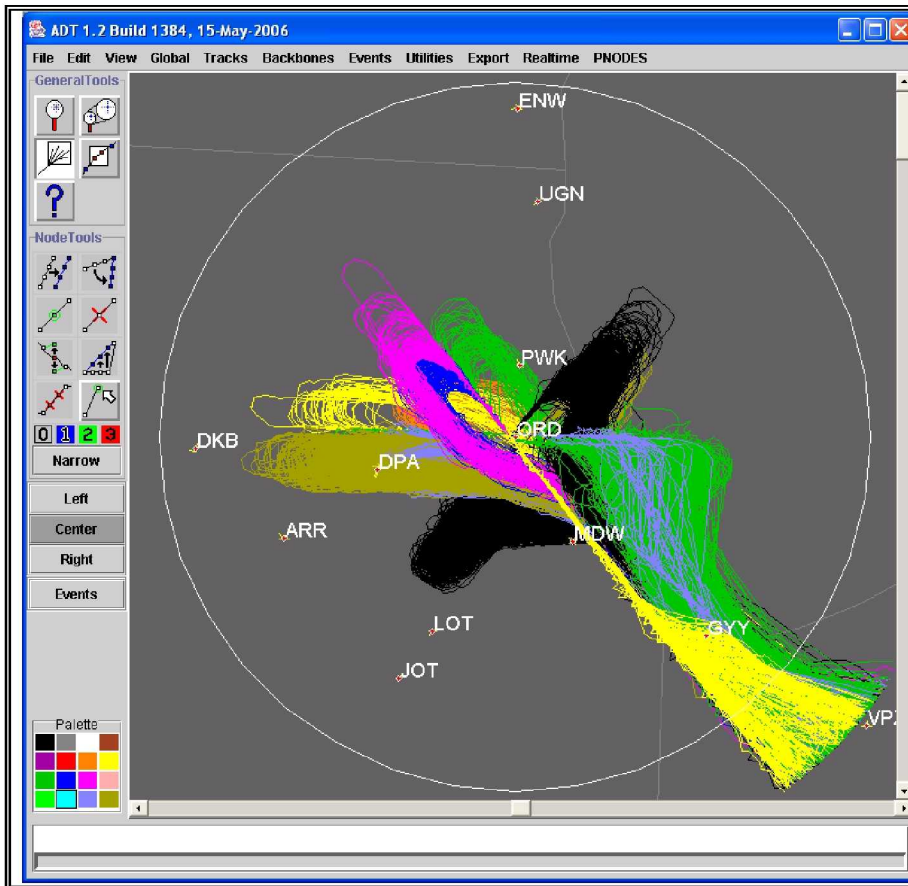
ADT 1.2 Build 1384, 15-May-2006

File Edit View Global Tracks Backbones Events Utilities Export Realtime PNODES

GeneralTools

?

NodeTools

0 1 2 3

Narrow

Left

Center

Right

Events

Palette

ENW

UGN

PWK

ORD

DKB

DPA

ARR

MDW

LOT

GYY

JOT

VPZ